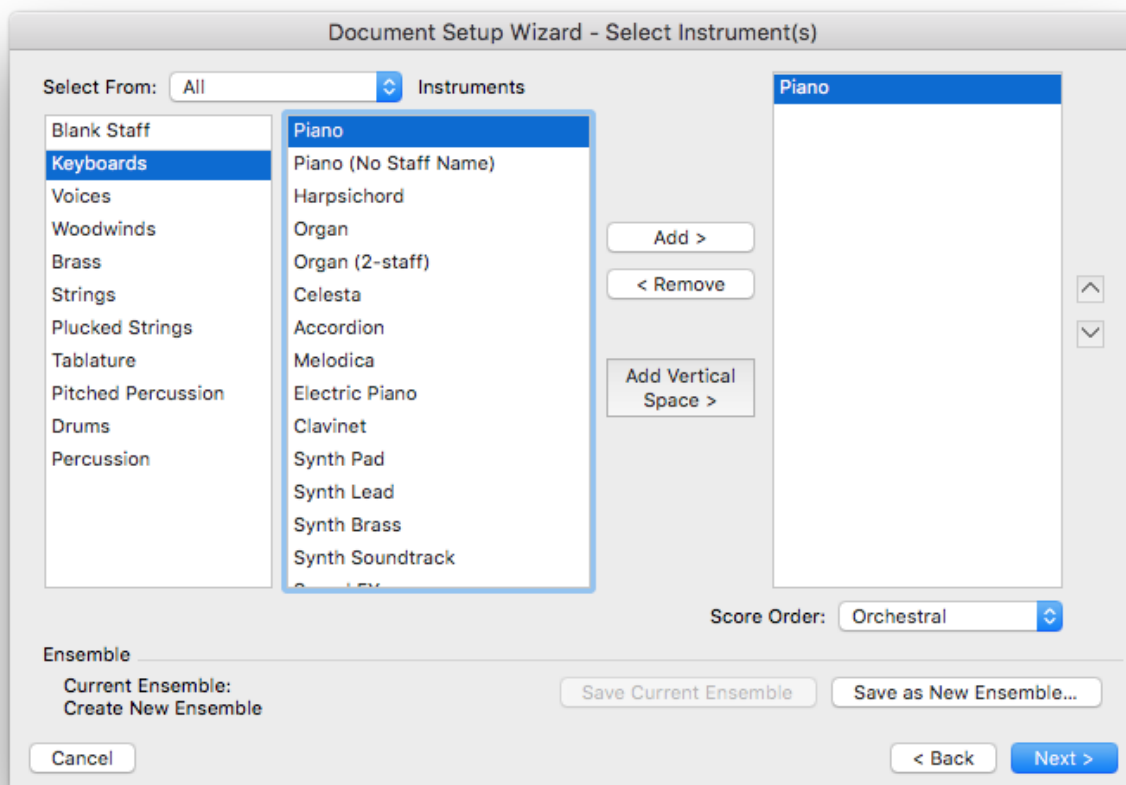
Document Setup Wizard - Select Instrument(s)

Select From: All

Instruments

Blank Staff
Keyboards
Voices
Woodwinds
Brass
Strings
Plucked Strings
Tablature
Pitched Percussion
Drums
Percussion

Piano
Piano (No Staff Name)
Harpsichord
Organ
Organ (2-staff)
Celesta
Accordion
Melodica
Electric Piano
Clavinet
Synth Pad
Synth Lead
Synth Brass
Synth Soundtrack
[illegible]

Add >
< Remove
Add Vertical Space >

Piano

Score Order: Orchestral

Ensemble
Current Ensemble:
Create New Ensemble

Save Current Ensemble
Save as New Ensemble...

Cancel
< Back
Next >